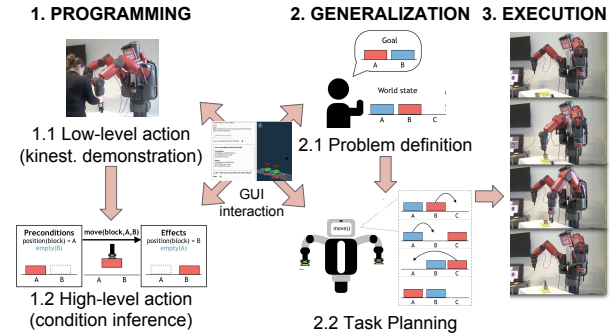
1. PROGRAMMING

2. GENERALIZATION

3. EXECUTION

1.1 Low-level action (kinest. demonstration)

Goal

A B

World state

A B C

2.1 Problem definition

GUI interaction

Preconditions
position(block) = A
empty(B)

A B

move(block,A,B)

Effects
position(block) = B
empty(A)

A B

1.2 High-level action (condition inference)

move()

A B C

A B C

A B C

A B C

2.2 Task Planning